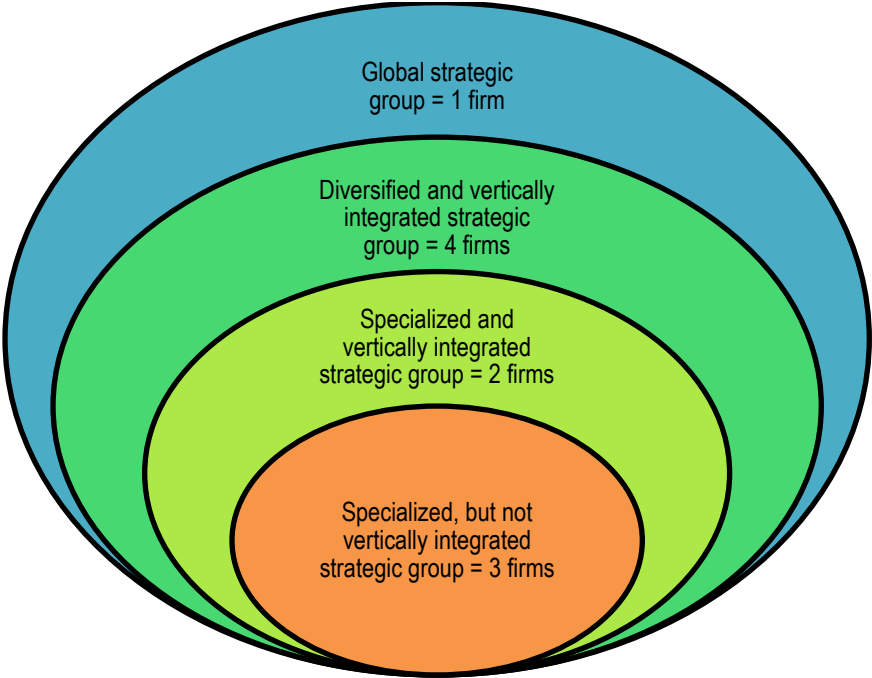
Global strategic group = 1 firm

Diversified and vertically integrated strategic group = 4 firms

Specialized and vertically integrated strategic group = 2 firms

Specialized, but not vertically integrated strategic group = 3 firms